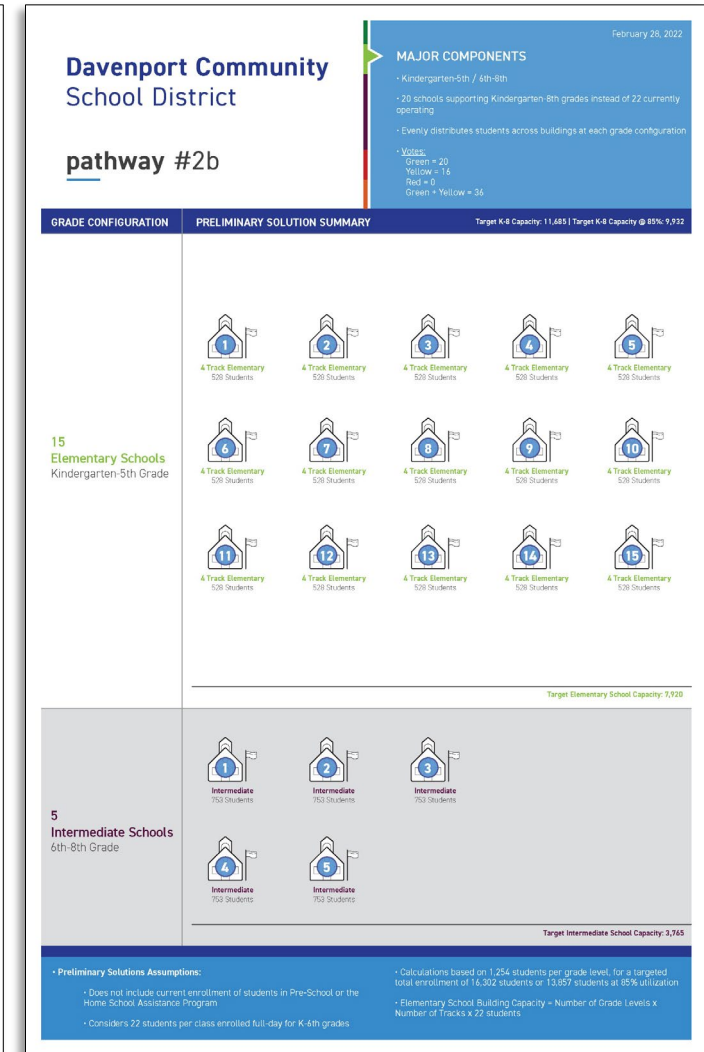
Davenport Community School District

pathway #2b

February 28, 2022

MAJOR COMPONENTS

• Kindergarten-5th / 6th-8th

• 20 schools supporting Kindergarten-8th grades instead of 22 currently operating

• Evenly distributes students across buildings at each grade configuration

• Votes:
Green = 20
Yellow = 16
Red = 0
Green + Yellow = 36

GRADE CONFIGURATION | PRELIMINARY SOLUTION SUMMARY | Target K-8 Capacity: 11,685 | Target K-8 Capacity @ 85%: 9,932

15
Elementary Schools
Kindergarten-5th Grade

1
4 Track Elementary
528 Students

2
4 Track Elementary
528 Students

3
4 Track Elementary
528 Students

4
4 Track Elementary
528 Students

5
4 Track Elementary
528 Students

6
4 Track Elementary
528 Students

7
4 Track Elementary
528 Students

8
4 Track Elementary
528 Students

9
4 Track Elementary
528 Students

10
4 Track Elementary
528 Students

11
4 Track Elementary
528 Students

12
4 Track Elementary
528 Students

13
4 Track Elementary
528 Students

14
4 Track Elementary
528 Students

15
4 Track Elementary
528 Students

Target Elementary School Capacity: 7,920

5
Intermediate Schools
6th-8th Grade

1
Intermediate
753 Students

2
Intermediate
753 Students

3
Intermediate
753 Students

4
Intermediate
753 Students

5
Intermediate
753 Students

Target Intermediate School Capacity: 3,765

• Preliminary Solutions Assumptions:

• Does not include current enrollment of students in Pre-School or the Home School Assistance Program

• Considers 22 students per class enrolled full-day for K-6th grades

• Calculations based on 1,254 students per grade level, for a targeted total enrollment of 16,302 students or 13,857 students at 85% utilization

• Elementary School Building Capacity = Number of Grade Levels x Number of Tracks x 22 students